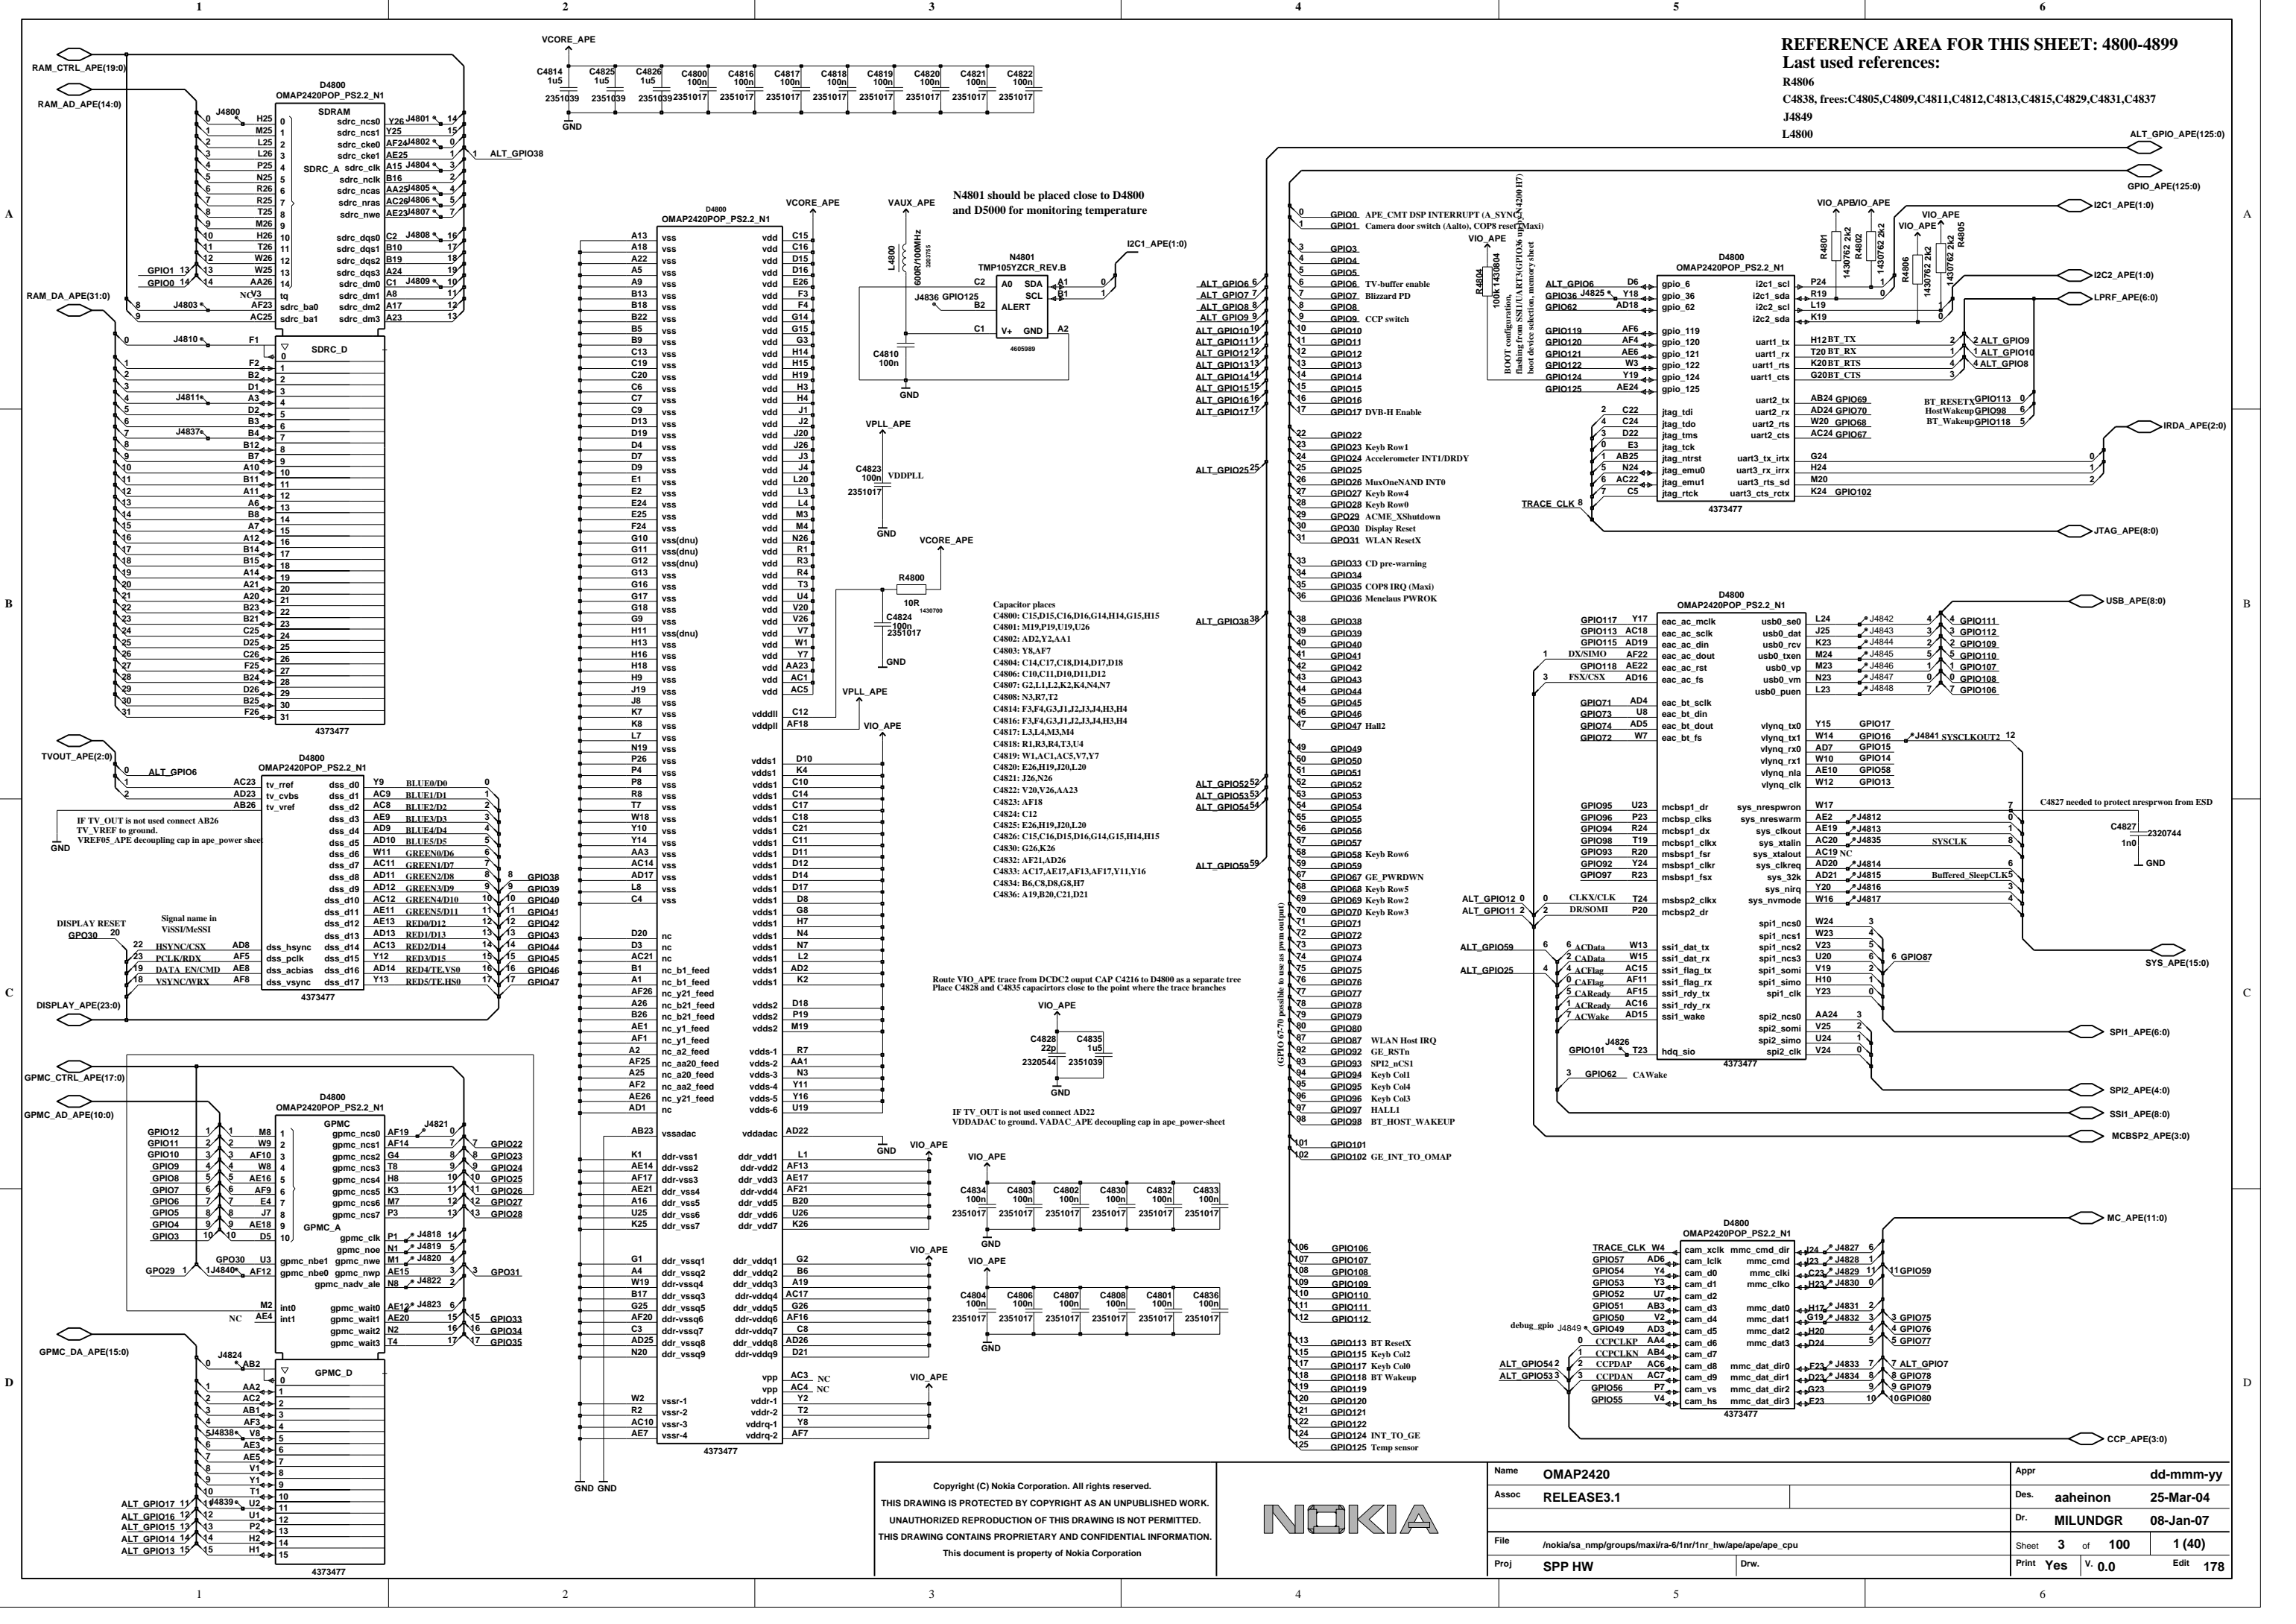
REFERENCE AREA FOR THIS SHEET: 4800-4899
Last used references:
R4806
C4838, frees:C4805,C4809,C4811,C4812,C4813,C4815,C4829,C4831,C4837
J4849
L4800

N4801 should be placed close to D4800 and D5000 for monitoring temperature

Capacitor places
C4800: C15,D15,C16,D16,G14,H14,G15,H15
C4801: M19,P19,U19,U26
C4802: AD2,Y2,AA1
C4803: Y8,AF7
C4804: C14,C17,C18,D14,D17,D18
C4806: C10,C11,D10,D11,D12
C4807: G2,L1,L2,K2,K4,N4,N7
C4808: N3,R7,T2
C4814: F3,F4,G3,J1,J2,J3,J4,H3,H4
C4816: F3,F4,G3,J1,J2,J3,J4,H3,H4
C4817: L3,L4,M3,M4
C4818: R1,R3,R4,T3,U4
C4819: W1,AC1,AC5,V7,Y7
C4820: E26,H19,J20,L20
C4821: J26,N26
C4822: V20,V26,AA23
C4823: AF18
C4824: C12
C4825: E26,H19,J20,L20
C4826: C15,C16,D15,D16,G14,G15,H14,H15
C4830: G26,K26
C4832: AF21,AD26
C4833: AC17,AE17,AF13,AF17,Y11,Y16
C4834: B6,C8,D8,G8,H7
C4836: A19,B20,C21,D21

Route VIO_APE trace from DCDC2 ouput CAP C4216 to D4800 as a separate tree
Place C4828 and C4835 capacitrors close to the point where the trace branches

IF TV_OUT is not used connect AD22 VDDADAC to ground. VADAC_APE decoupling cap in ape_power-sheet

IF TV_OUT is not used connect AB26 TV_VREF to ground. VREF05_APE decoupling cap in ape_power sheet

C4827 needed to protect nresprwon from ESD

Copyright (C) Nokia Corporation. All rights reserved.
THIS DRAWING IS PROTECTED BY COPYRIGHT AS AN UNPUBLISHED WORK.
UNAUTHORIZED REPRODUCTION OF THIS DRAWING IS NOT PERMITTED.
THIS DRAWING CONTAINS PROPRIETARY AND CONFIDENTIAL INFORMATION.
This document is property of Nokia Corporation

NOKIA

| Name | OMAP2420 | Appr | | dd-mmm-yy |
|---|---|---|---|---|
| Assoc | RELEASE3.1 | Des. | aaheinon | 25-Mar-04 |
| | | Dr. | MILUNDGR | 08-Jan-07 |
| File | /nokia/sa_nmp/groups/maxi/ra-6/1nr/1nr_hw/ape/ape/ape_cpu | Sheet | 3 of 100 | 1 (40) |
| Proj | SPP HW | Print | Yes V. 0.0 | Edit 178 |